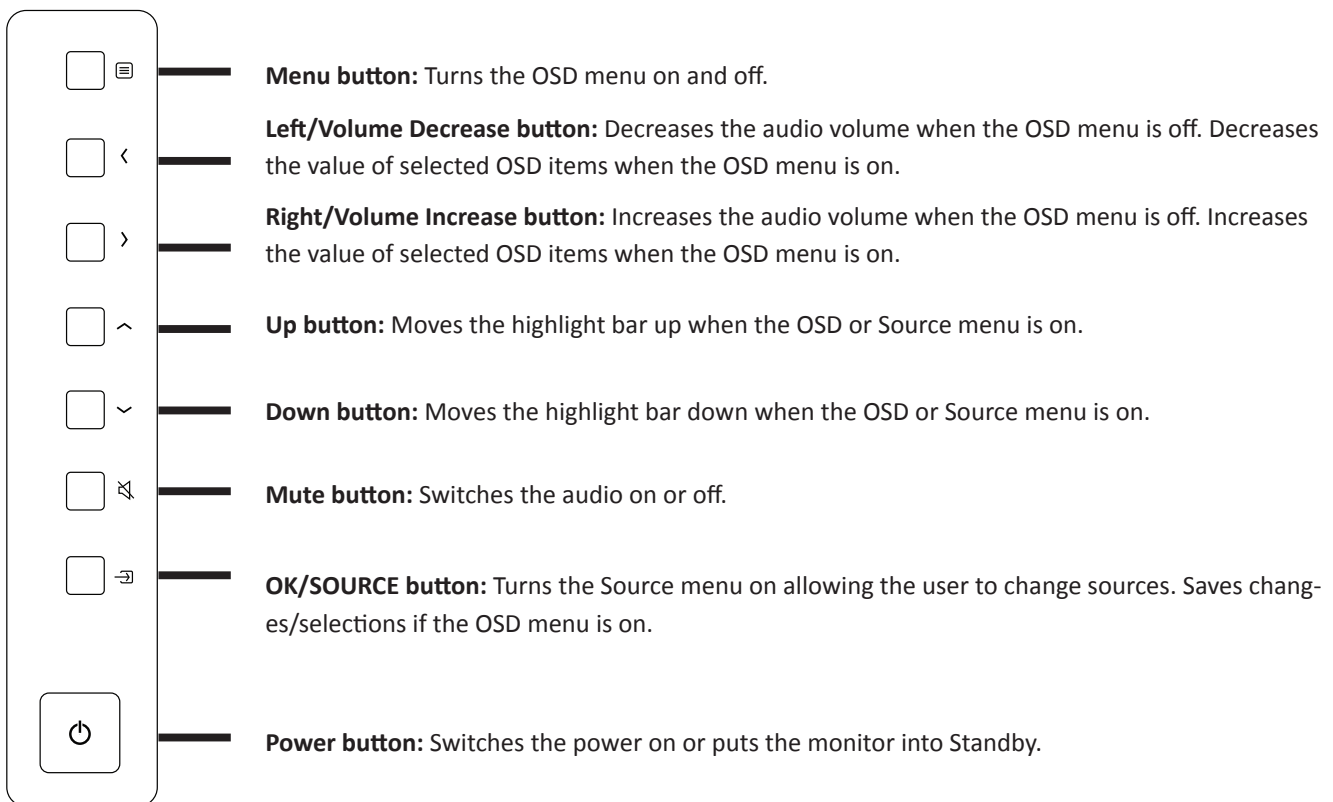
**Menu button:** Turns the OSD menu on and off.

**Left/Volume Decrease button:** Decreases the audio volume when the OSD menu is off. Decreases the value of selected OSD items when the OSD menu is on.

**Right/Volume Increase button:** Increases the audio volume when the OSD menu is off. Increases the value of selected OSD items when the OSD menu is on.

**Up button:** Moves the highlight bar up when the OSD or Source menu is on.

**Down button:** Moves the highlight bar down when the OSD or Source menu is on.

**Mute button:** Switches the audio on or off.

**OK/SOURCE button:** Turns the Source menu on allowing the user to change sources. Saves changes/selections if the OSD menu is on.

**Power button:** Switches the power on or puts the monitor into Standby.